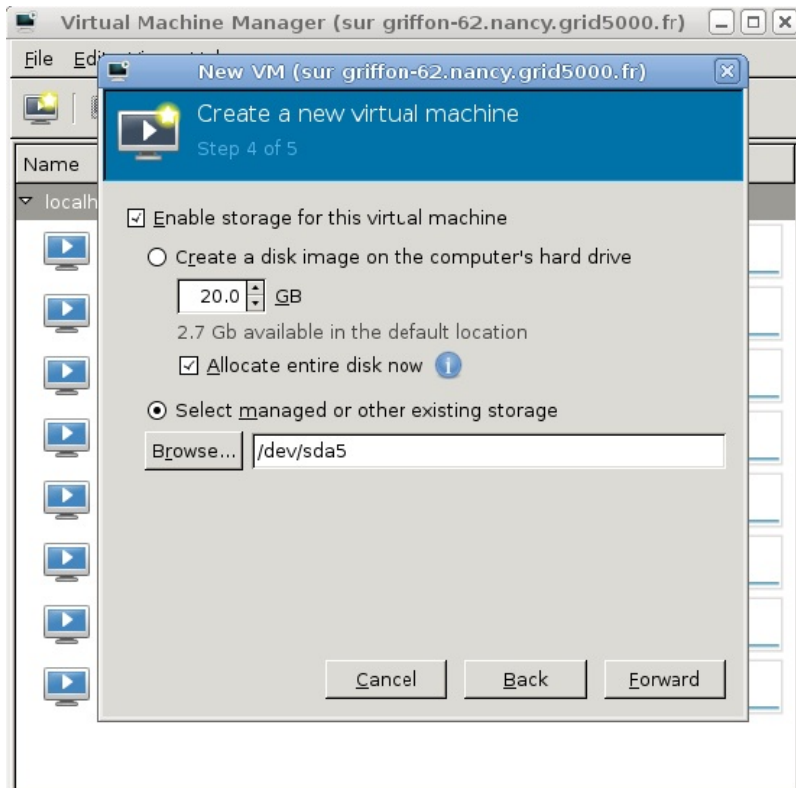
Virtual Machine Manager (sur griffon-62.nancy.grid5000.fr)

File Edi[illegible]

Name

localh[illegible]

New VM (sur griffon-62.nancy.grid5000.fr)

Create a new virtual machine

Step 4 of 5

Enable storage for this virtual machine

Create a disk image on the computer's hard drive

20.0 GB

2.7 Gb available in the default location

Allocate entire disk now

Select managed or other existing storage

Browse... /dev/sda5

Cancel Back Forward